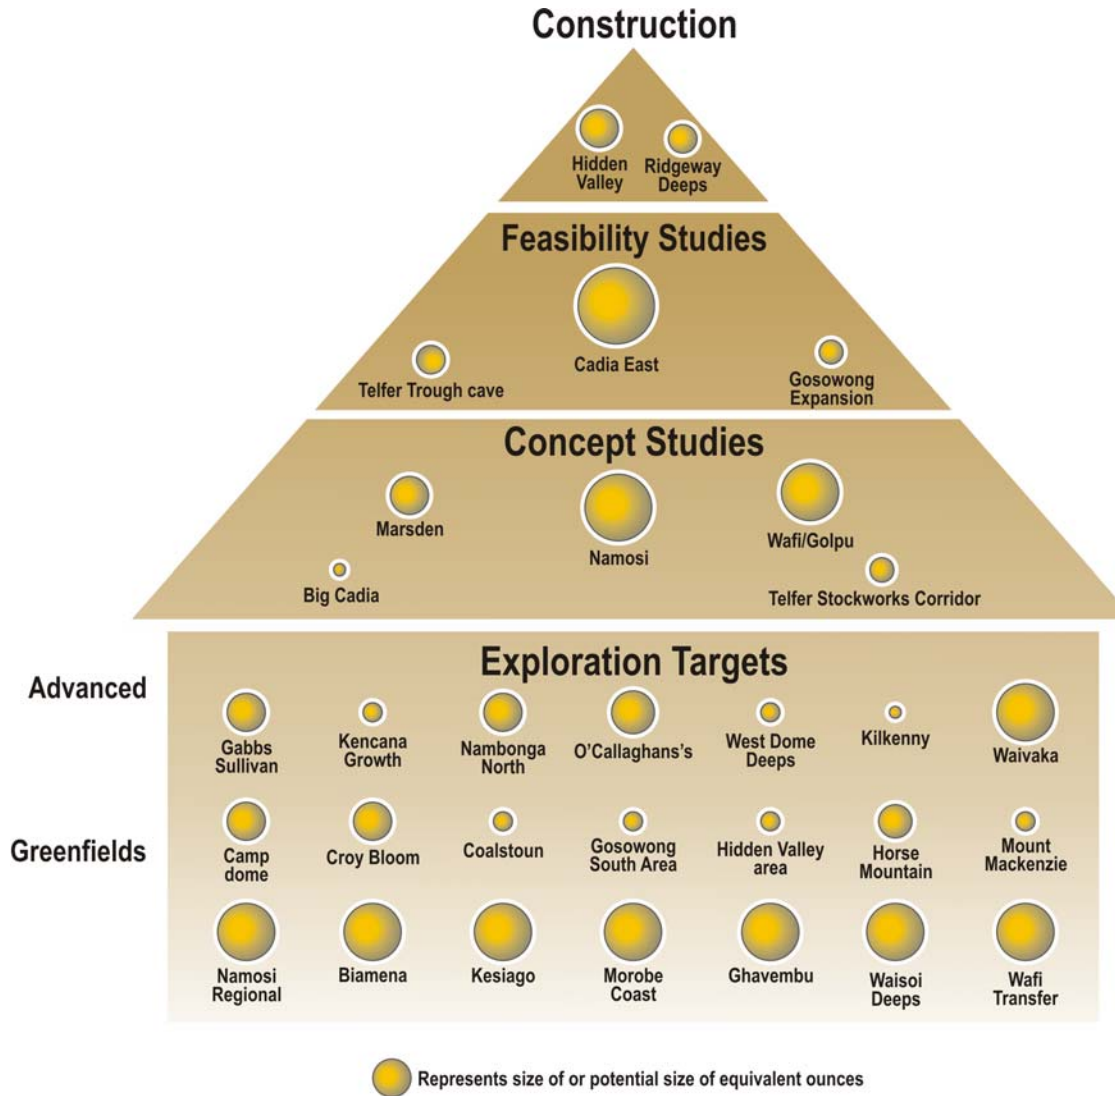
Construction

Hidden Valley

Ridgeway Deeps

Feasibility Studies

Cadia East

Telfer Trough cave

Gosowong Expansion

Concept Studies

Marsden

Namosi

Wafi/Golpu

Big Cadia

Telfer Stockworks Corridor

Exploration Targets

Advanced

Gabbs Sullivan

Kencana Growth

Nambonga North

O'Callaghans's

West Dome Deeps

Kilkenny

Waivaka

Greenfields

Camp dome

Croy Bloom

Coalstoun

Gosowong South Area

Hidden Valley area

Horse Mountain

Mount Mackenzie

Namosi Regional

Biamena

Kesiago

Morobe Coast

Ghavembu

Waisoi Deeps

Wafi Transfer

Represents size of or potential size of equivalent ounces